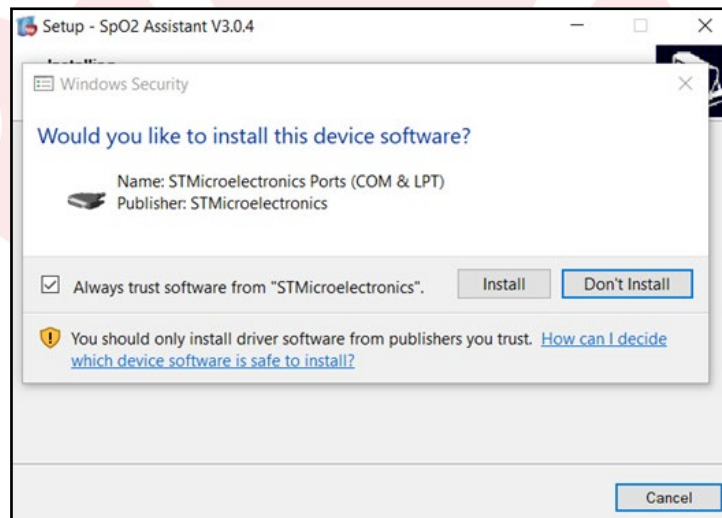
Setup - SpO2 Assistant V3.0.4

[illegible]

Windows Security

Would you like to install this device software?

Name: STMicroelectronics Ports (COM & LPT)
Publisher: STMicroelectronics

Always trust software from "STMicroelectronics".

Install

Don't Install

You should only install driver software from publishers you trust. How can I decide which device software is safe to install?

Cancel